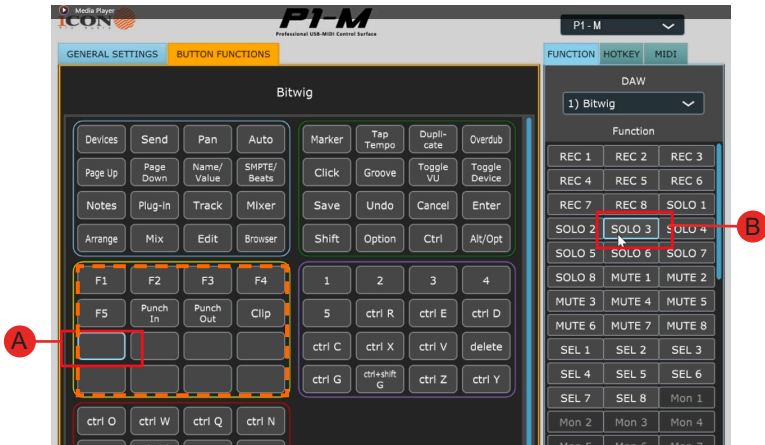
Media Player
iCON
P1-M
Professional USB-MIDI Control Surface
P1 - M
GENERAL SETTINGS
BUTTON FUNCTIONS
FUNCTION
HOTKEY
MIDI
Bitwig
DAW
1) Bitwig
Function

| Devices | Send | Pan | Auto |
|---|---|---|---|
| Page Up | Page Down | Name/ Value | SMPTE/ Beats |
| Notes | Plug-In | Track | Mixer |
| Arrange | Mix | Edit | Browser |

| Marker | Tap Tempo | Duplicate | Overdub |
|---|---|---|---|
| Click | Groove | Toggle VU | Toggle Device |
| Save | Undo | Cancel | Enter |
| Shift | Option | Ctrl | Alt/Opt |

| F1 | F2 | F3 | F4 |
|---|---|---|---|
| F5 | Punch In | Punch Out | Clip |
| | | | |
| | | | |

| 1 | 2 | 3 | 4 |
|---|---|---|---|
| 5 | ctrl R | ctrl E | ctrl D |
| ctrl C | ctrl X | ctrl V | delete |
| ctrl G | ctrl+shift G | ctrl Z | ctrl Y |

| ctrl O | ctrl W | ctrl Q | ctrl N |
|---|---|---|---|

| REC 1 | REC 2 | REC 3 |
|---|---|---|
| REC 4 | REC 5 | REC 6 |
| REC 7 | REC 8 | SOLO 1 |
| SOLO 2 | SOLO 3 | SOLO 4 |
| SOLO 5 | SOLO 6 | SOLO 7 |
| SOLO 8 | MUTE 1 | MUTE 2 |
| MUTE 3 | MUTE 4 | MUTE 5 |
| MUTE 6 | MUTE 7 | MUTE 8 |
| SEL 1 | SEL 2 | SEL 3 |
| SEL 4 | SEL 5 | SEL 6 |
| SEL 7 | SEL 8 | Mon 1 |
| Mon 2 | Mon 3 | Mon 4 |

A
B